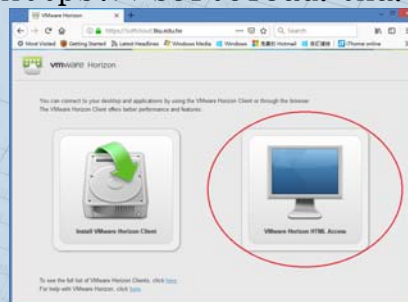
https://softcloud.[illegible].edu.tw

VMware Horizon

https://softcloud.tku.edu.tw

Search

Most Visited Getting Started Latest Headlines Windows Media Windows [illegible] Hotmail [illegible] iTunes online

vmware Horizon

You can connect to your desktop and applications by using the VMware Horizon Client or through the browser. The VMware Horizon Client offers better performance and features.

Install VMware Horizon Client

VMware Horizon HTML Access

To see the full list of VMware Horizon Clients, click here. For help with VMware Horizon, click here.